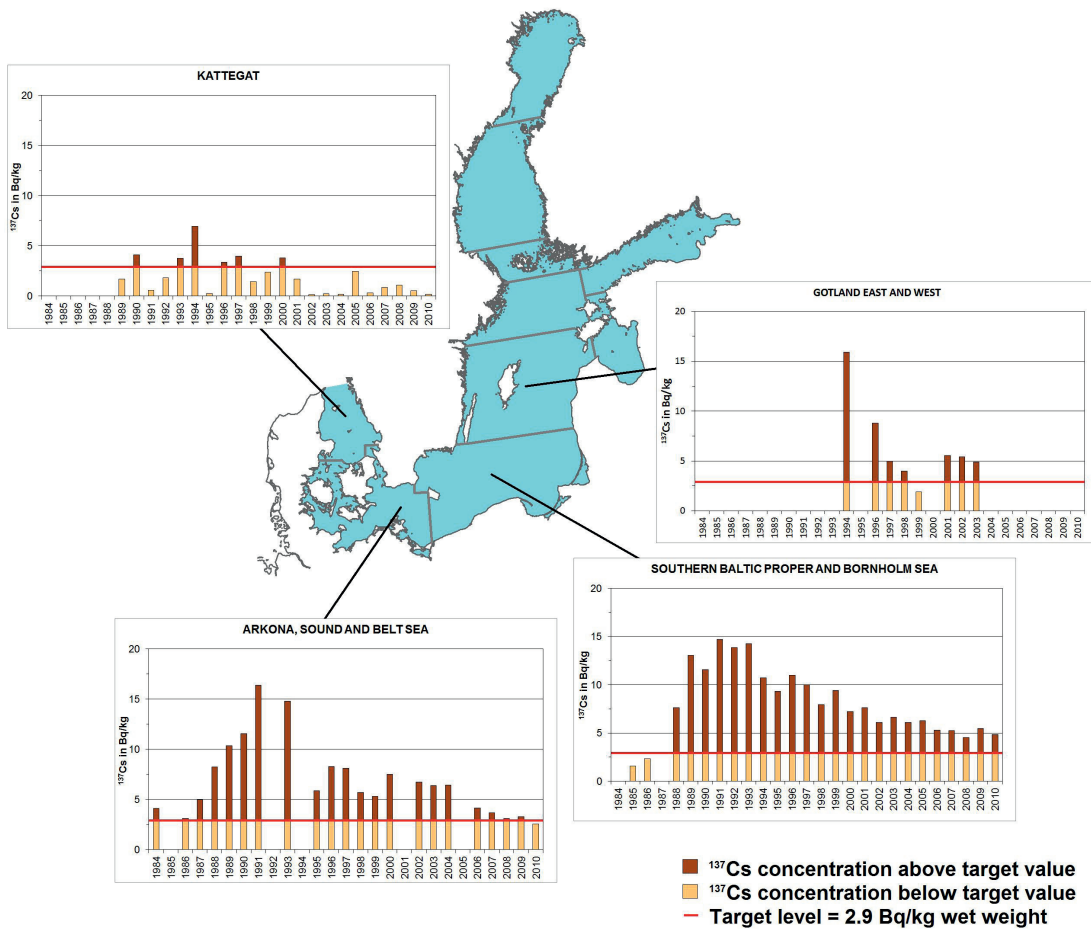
KATTEGAT

20
15
10
5
0

$^{137}$Cs in Bq/kg

1984 1985 1986 1987 1988 1989 1990 1991 1992 1993 1994 1995 1996 1997 1998 1999 2000 2001 2002 2003 2004 2005 2006 2007 2008 2009 2010

GOTLAND EAST AND WEST

20
15
10
5
0

$^{137}$Cs in Bq/kg

1984 1985 1986 1987 1988 1989 1990 1991 1992 1993 1994 1995 1996 1997 1998 1999 2000 2001 2002 2003 2004 2005 2006 2007 2008 2009 2010

SOUTHERN BALTIC PROPER AND BORNHOLM SEA

20
15
10
5
0

$^{137}$Cs in Bq/kg

1984 1985 1986 1987 1988 1989 1990 1991 1992 1993 1994 1995 1996 1997 1998 1999 2000 2001 2002 2003 2004 2005 2006 2007 2008 2009 2010

ARKONA, SOUND AND BELT SEA

20
15
10
5
0

$^{137}$Cs in Bq/kg

1984 1985 1986 1987 1988 1989 1990 1991 1992 1993 1994 1995 1996 1997 1998 1999 2000 2001 2002 2003 2004 2005 2006 2007 2008 2009 2010

$^{137}$Cs concentration above target value
$^{137}$Cs concentration below target value
Target level = 2.9 Bq/kg wet weight